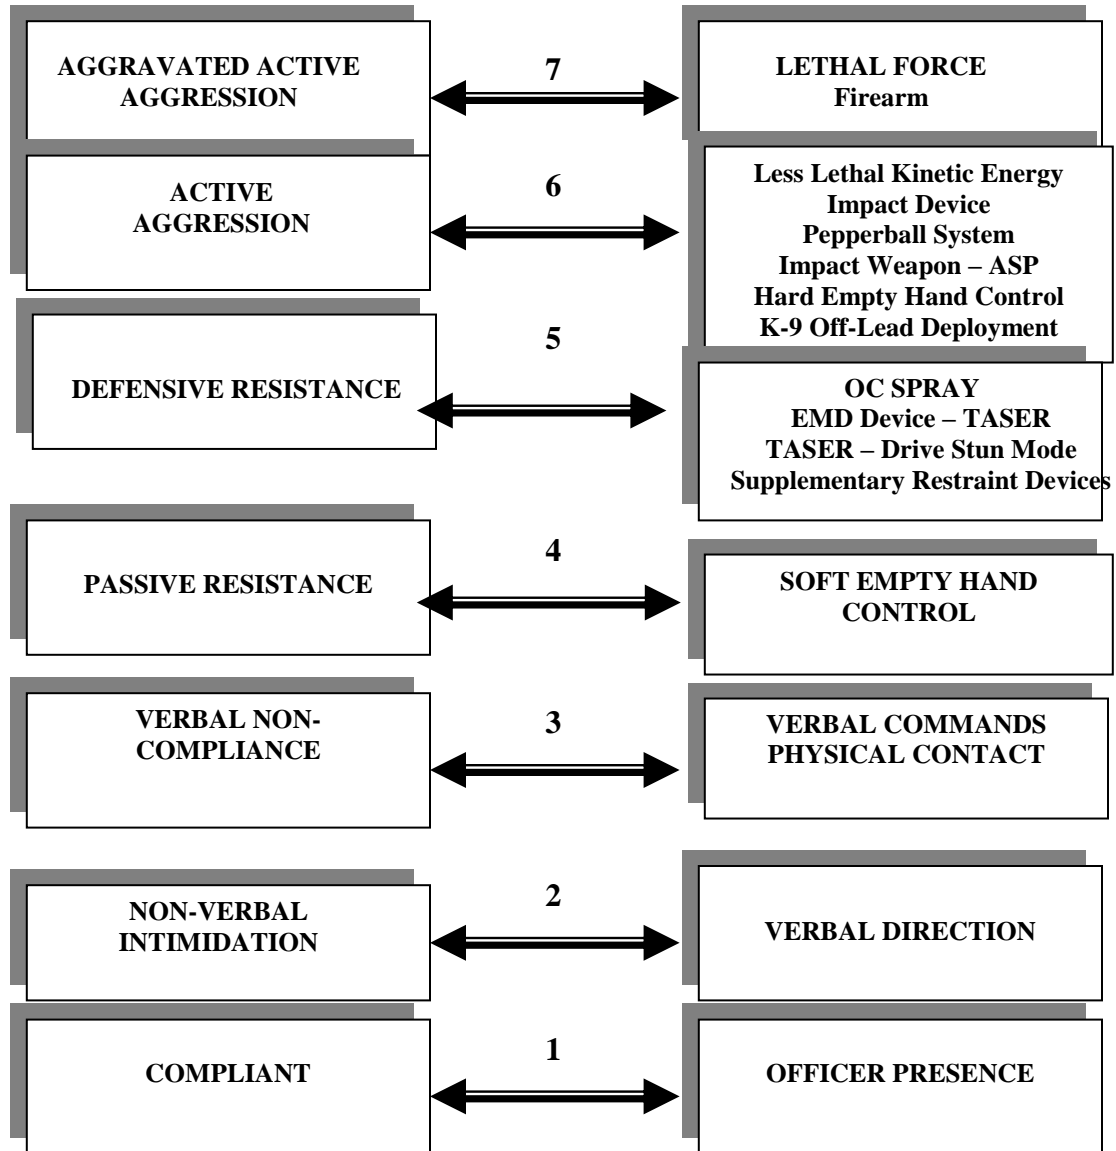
AGGRAVATED ACTIVE AGGRESSION

7

LETHAL FORCE
Firearm

ACTIVE AGGRESSION

6

Less Lethal Kinetic Energy Impact Device
Pepperball System
Impact Weapon – ASP
Hard Empty Hand Control
K-9 Off-Lead Deployment

DEFENSIVE RESISTANCE

5

OC SPRAY
EMD Device – TASER
TASER – Drive Stun Mode
Supplementary Restraint Devices

PASSIVE RESISTANCE

4

SOFT EMPTY HAND CONTROL

VERBAL NON-COMPLIANCE

3

VERBAL COMMANDS
PHYSICAL CONTACT

NON-VERBAL INTIMIDATION

2

VERBAL DIRECTION

COMPLIANT

1

OFFICER PRESENCE